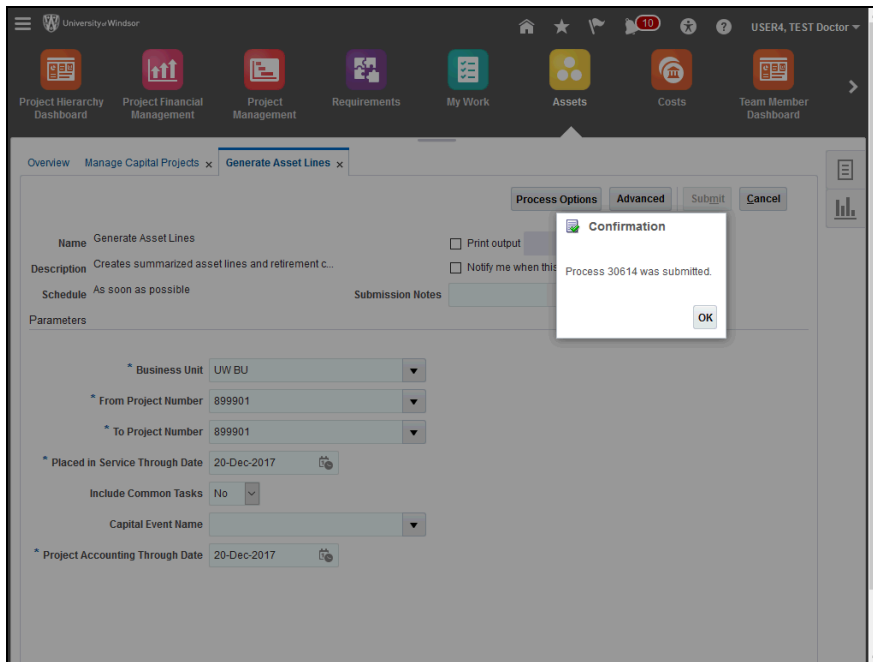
University of Windsor

10

USER4, TEST Doctor

Project Hierarchy Dashboard
Project Financial Management
Project Management
Requirements
My Work
Assets
Costs
Team Member Dashboard

Overview
Manage Capital Projects ×
Generate Asset Lines ×

Process Options
Advanced
Submit
Cancel

Name Generate Asset Lines
Description Creates summarized asset lines and retirement c...
Schedule As soon as possible

Print output
Notify me when this
Submission Notes

Parameters

* Business Unit UW BU
* From Project Number 899901
* To Project Number 899901
* Placed in Service Through Date 20-Dec-2017
Include Common Tasks No
Capital Event Name
* Project Accounting Through Date 20-Dec-2017

Confirmation

Process 30614 was submitted.

OK